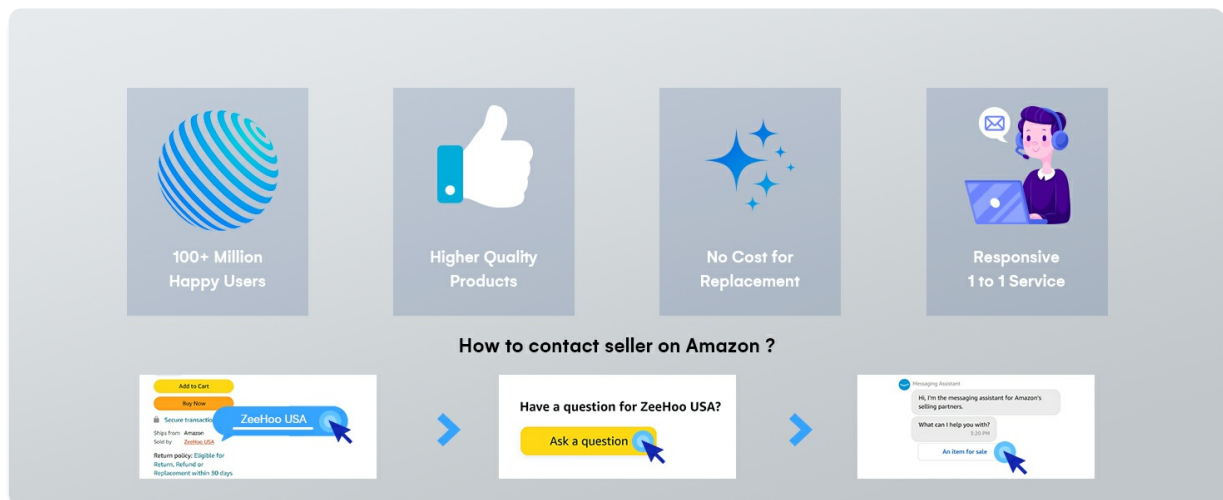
100+ Million Happy Users

Higher Quality Products

No Cost for Replacement

Responsive 1 to 1 Service

How to contact seller on Amazon ?

Add to Cart

Buy Now

Secure transacti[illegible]

ZeeHoo USA

Ships from Amazon

Sold by ZeeHoo USA

Return policy: Eligible for Return, Refund or Replacement within 30 days

Have a question for ZeeHoo USA?

Ask a question

Messaging Assistant

Hi, I'm the messaging assistant for Amazon's selling partners.

What can I help you with?

3:20 PM

An item for sale